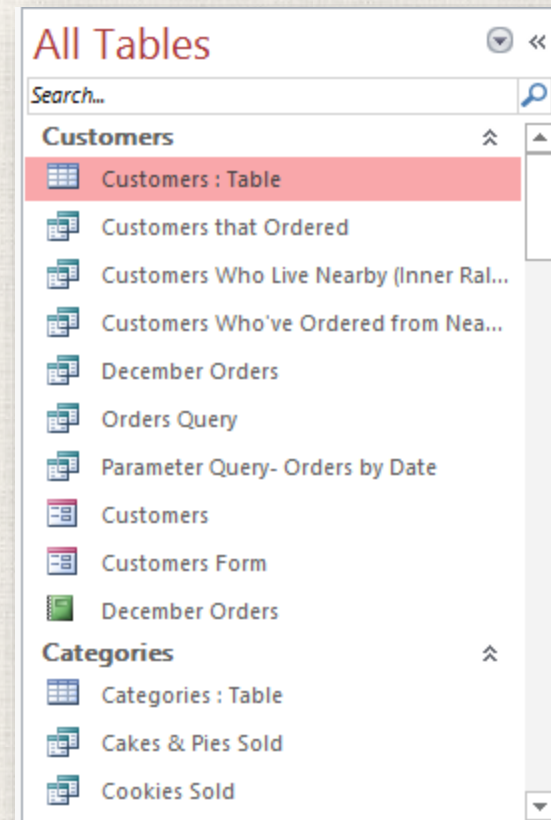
All Tables

Search...

Customers

Customers : Table

Customers that Ordered

Customers Who Live Nearby (Inner Ral...

Customers Who've Ordered from Nea...

December Orders

Orders Query

Parameter Query- Orders by Date

Customers

Customers Form

December Orders

Categories

Categories : Table

Cakes & Pies Sold

Cookies Sold